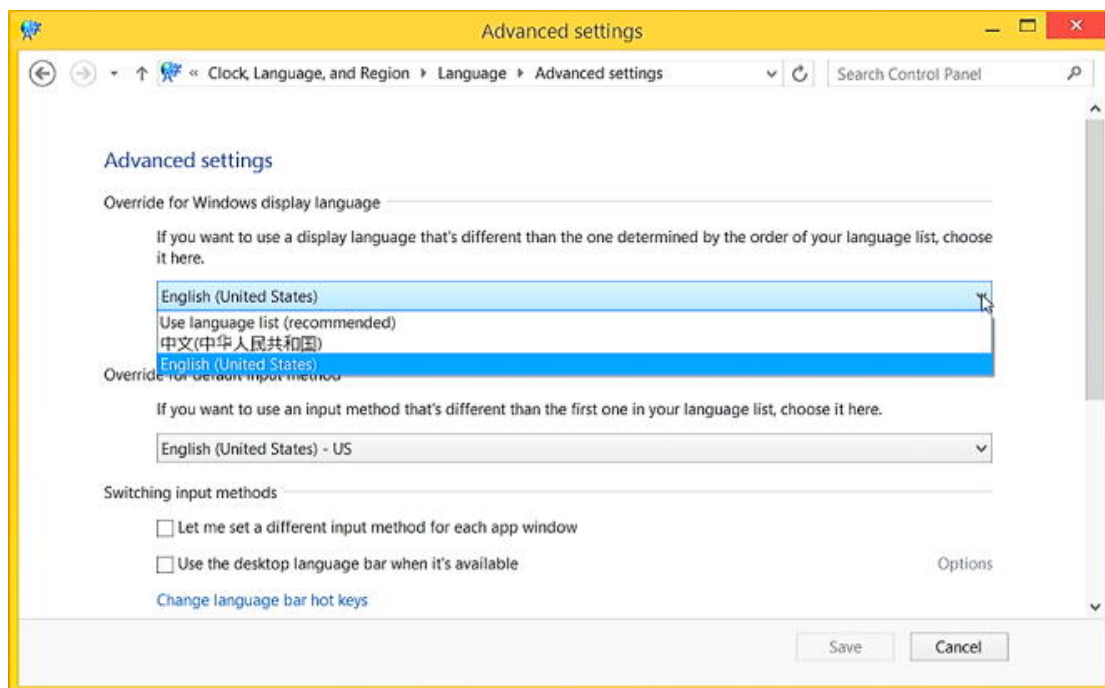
Advanced settings

« Clock, Language, and Region ▸ Language ▸ Advanced settings

Search Control Panel

Advanced settings

Override for Windows display language

If you want to use a display language that's different than the one determined by the order of your language list, choose it here.

English (United States)

Use language list (recommended)
中文(中华人民共和国)
English (United States)

Override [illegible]

If you want to use an input method that's different than the first one in your language list, choose it here.

English (United States) - US

Switching input methods

Let me set a different input method for each app window

Use the desktop language bar when it's available

Options

Change language bar hot keys

Save

Cancel